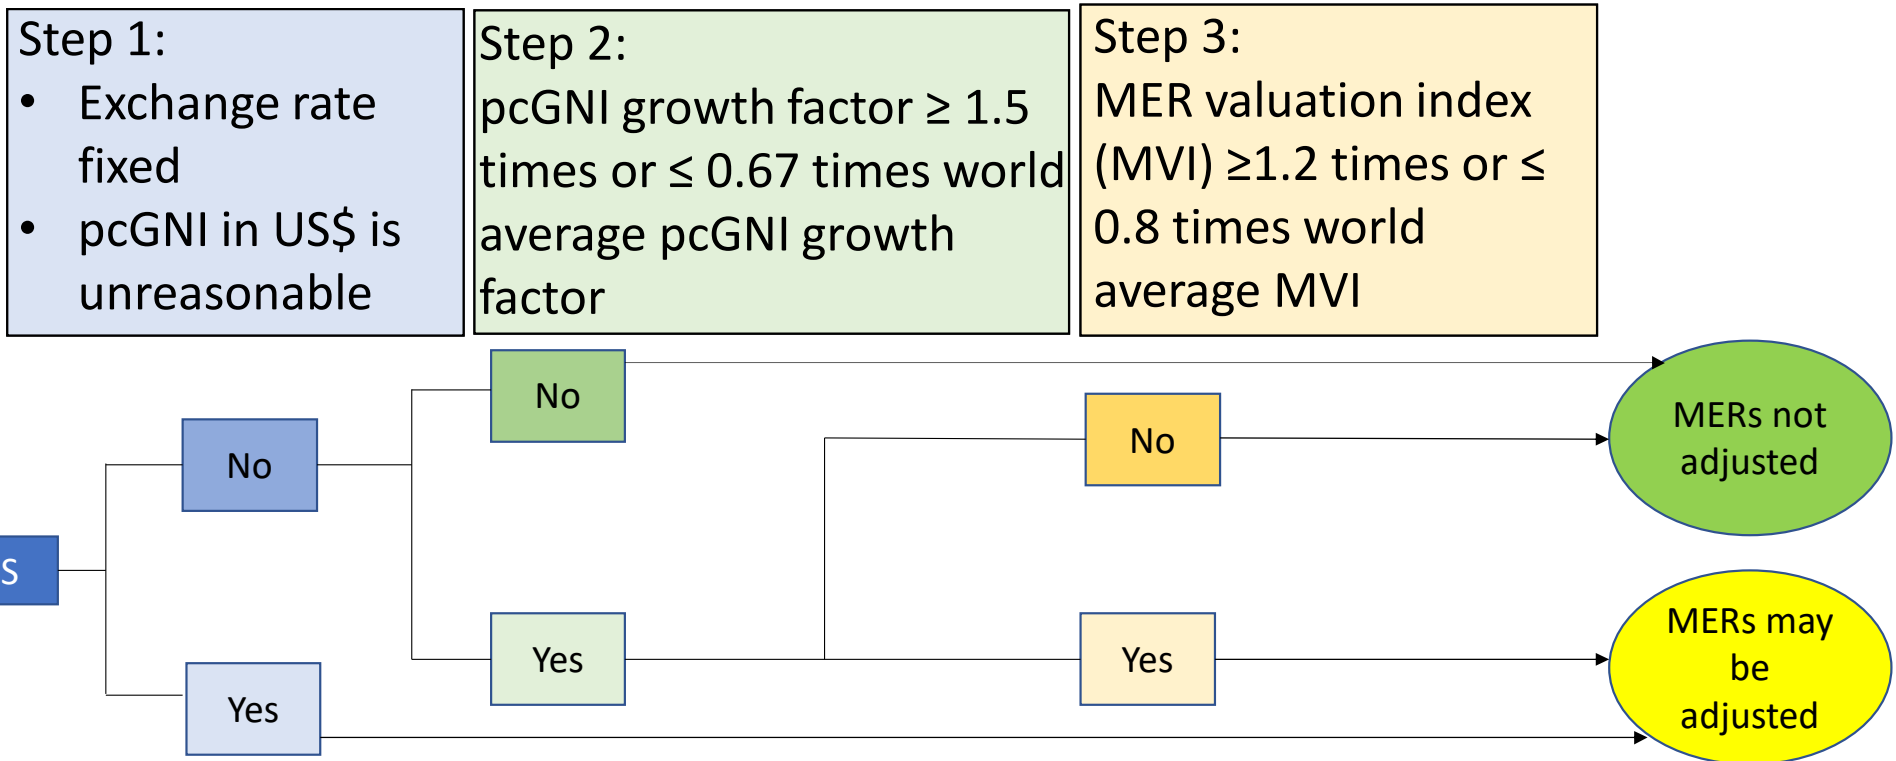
Step 1:
• Exchange rate fixed
• pcGNI in US$ is unreasonable

Step 2:
pcGNI growth factor ≥ 1.5 times or ≤ 0.67 times world average pcGNI growth factor

Step 3:
MER valuation index (MVI) ≥1.2 times or ≤ 0.8 times world average MVI

S

No

Yes

No

Yes

No

Yes

MERs not adjusted

MERs may be adjusted